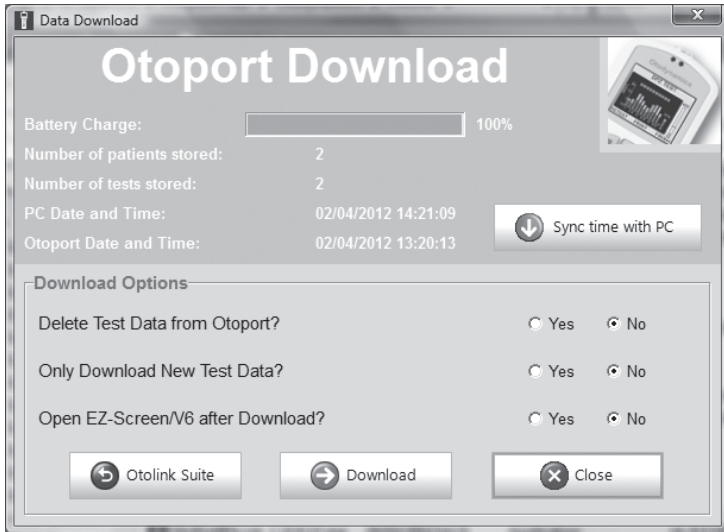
Data Download

Otoport Download

Battery Charge: 100%

Number of patients stored: 2

Number of tests stored: 2

PC Date and Time: 02/04/2012 14:21:09

Otoport Date and Time: 02/04/2012 13:20:13

Sync time with PC

Download Options

Delete Test Data from Otoport? Yes No

Only Download New Test Data? Yes No

Open EZ-Screen/V6 after Download? Yes No

Otolink Suite

Download

Close